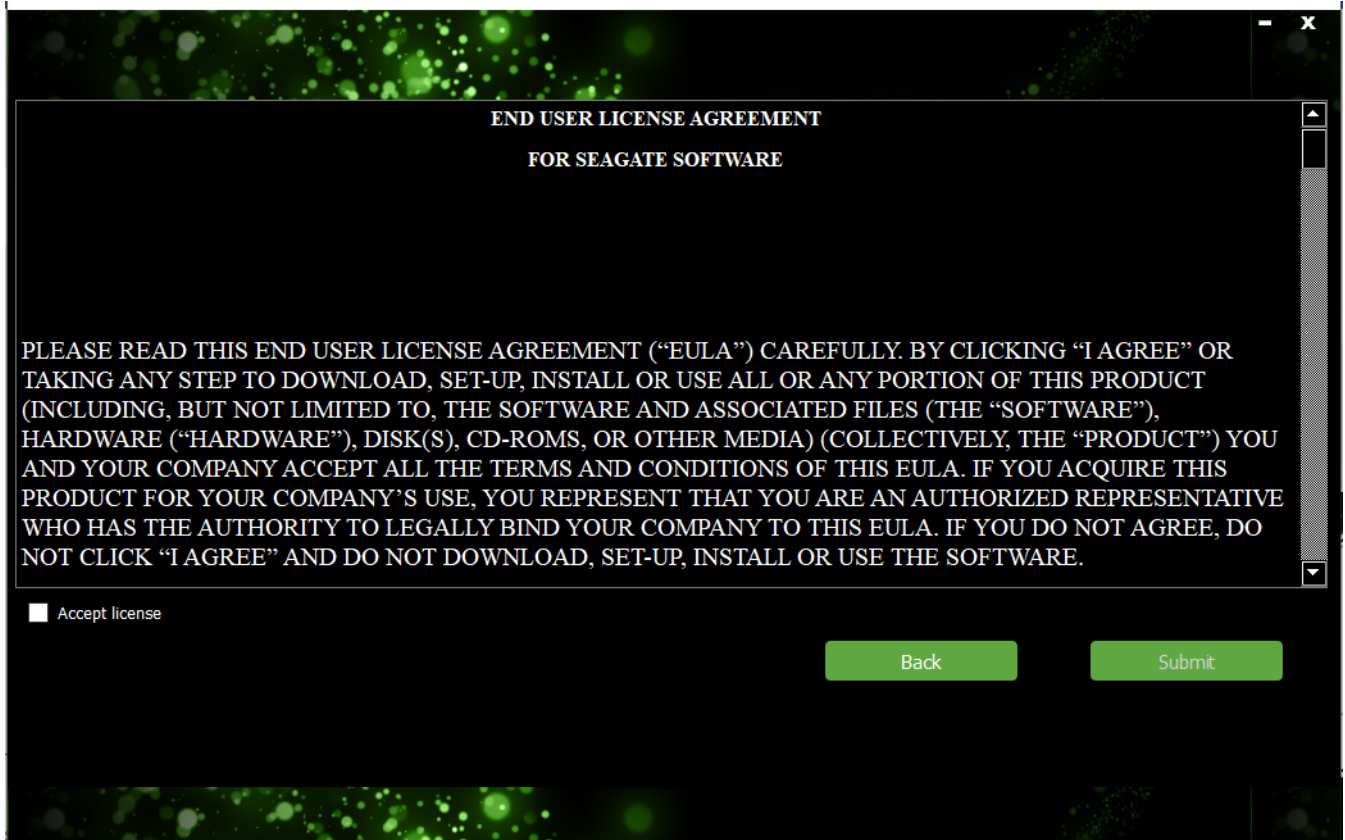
- x

END USER LICENSE AGREEMENT

FOR SEAGATE SOFTWARE

PLEASE READ THIS END USER LICENSE AGREEMENT ("EULA") CAREFULLY. BY CLICKING "I AGREE" OR TAKING ANY STEP TO DOWNLOAD, SET-UP, INSTALL OR USE ALL OR ANY PORTION OF THIS PRODUCT (INCLUDING, BUT NOT LIMITED TO, THE SOFTWARE AND ASSOCIATED FILES (THE "SOFTWARE"), HARDWARE ("HARDWARE"), DISK(S), CD-ROMS, OR OTHER MEDIA) (COLLECTIVELY, THE "PRODUCT") YOU AND YOUR COMPANY ACCEPT ALL THE TERMS AND CONDITIONS OF THIS EULA. IF YOU ACQUIRE THIS PRODUCT FOR YOUR COMPANY'S USE, YOU REPRESENT THAT YOU ARE AN AUTHORIZED REPRESENTATIVE WHO HAS THE AUTHORITY TO LEGALLY BIND YOUR COMPANY TO THIS EULA. IF YOU DO NOT AGREE, DO NOT CLICK "I AGREE" AND DO NOT DOWNLOAD, SET-UP, INSTALL OR USE THE SOFTWARE.

Accept license

Back

Submit